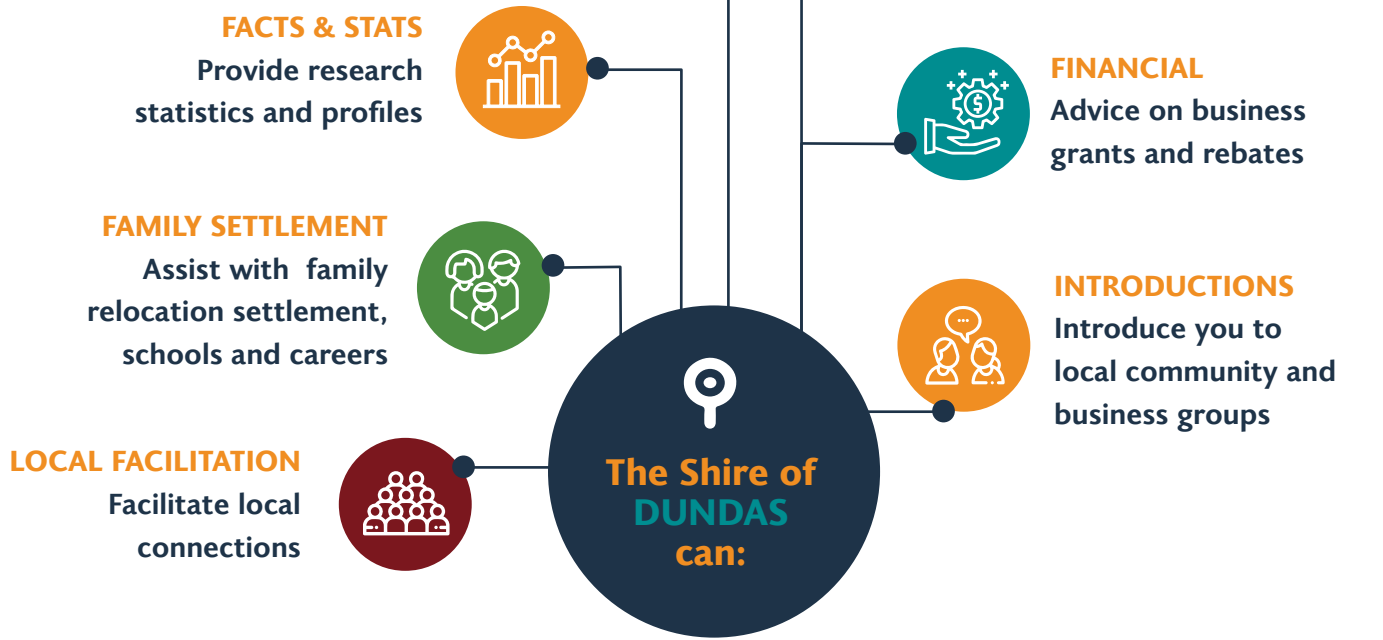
FACTS & STATS
Provide research statistics and profiles

FAMILY SETTLEMENT
Assist with  family relocation settlement, schools and careers

LOCAL FACILITATION
Facilitate local connections

The Shire of DUNDAS can:

FINANCIAL
Advice on business grants and rebates

INTRODUCTIONS
Introduce you to local community and business groups